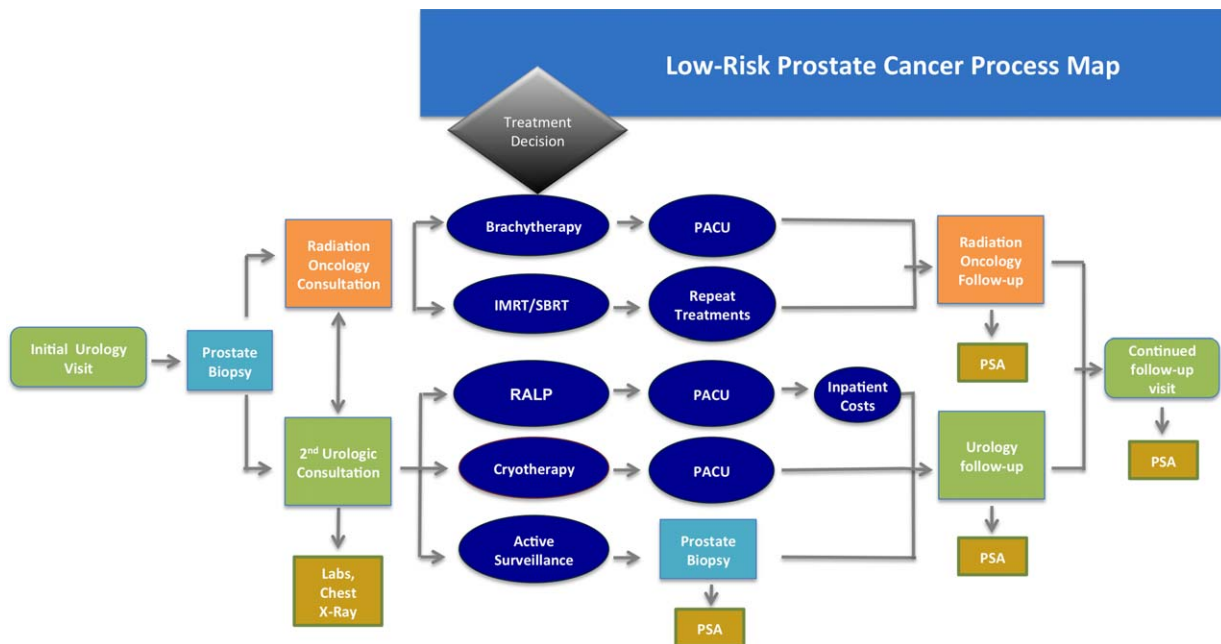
Low-Risk Prostate Cancer Process Map

Treatment Decision

Initial Urology Visit

Prostate Biopsy

Radiation Oncology Consultation

$2^{nd}$ Urologic Consultation

Labs, Chest X-Ray

Brachytherapy

PACU

IMRT/SBRT

Repeat Treatments

RALP

PACU

Inpatient Costs

Cryotherapy

PACU

Active Surveillance

Prostate Biopsy

PSA

Radiation Oncology Follow-up

PSA

Urology follow-up

PSA

Continued follow-up visit

PSA